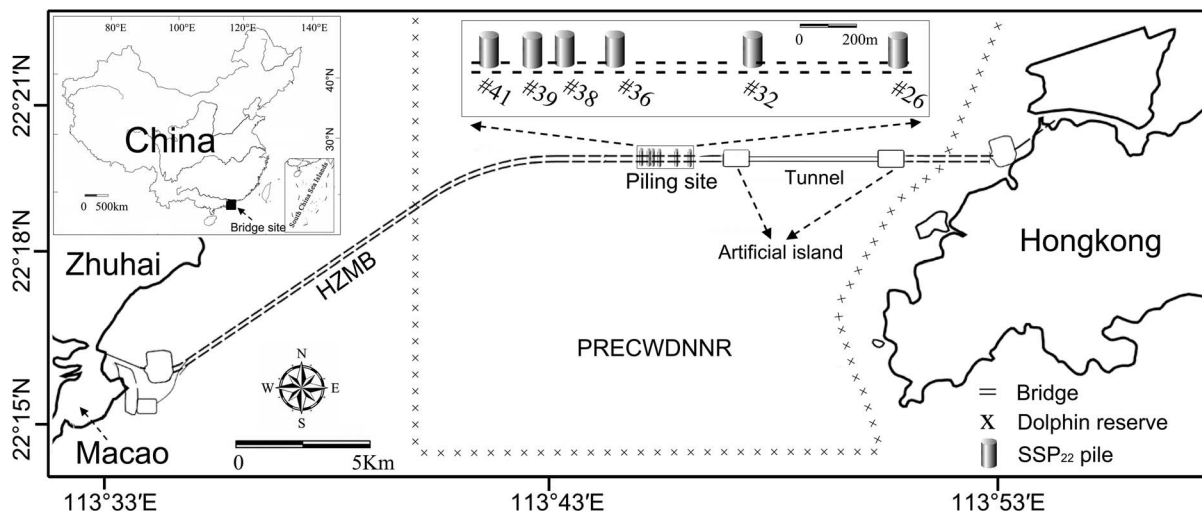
80°E 100°E 120°E 140°E

40°N

30°N

China

0 500km

South China Sea Islands

Bridge site

0 200m

#41 #39 #38 #36 #32 #26

22°21'N

22°18'N

22°15'N

Piling site

Tunnel

Artificial island

Zhuhai

HZMB

PRECWDNNR

Hongkong

N
W E
S

0 5Km

Macao

= Bridge
X Dolphin reserve
SSP$_{22}$ pile

113°33'E 113°43'E 113°53'E